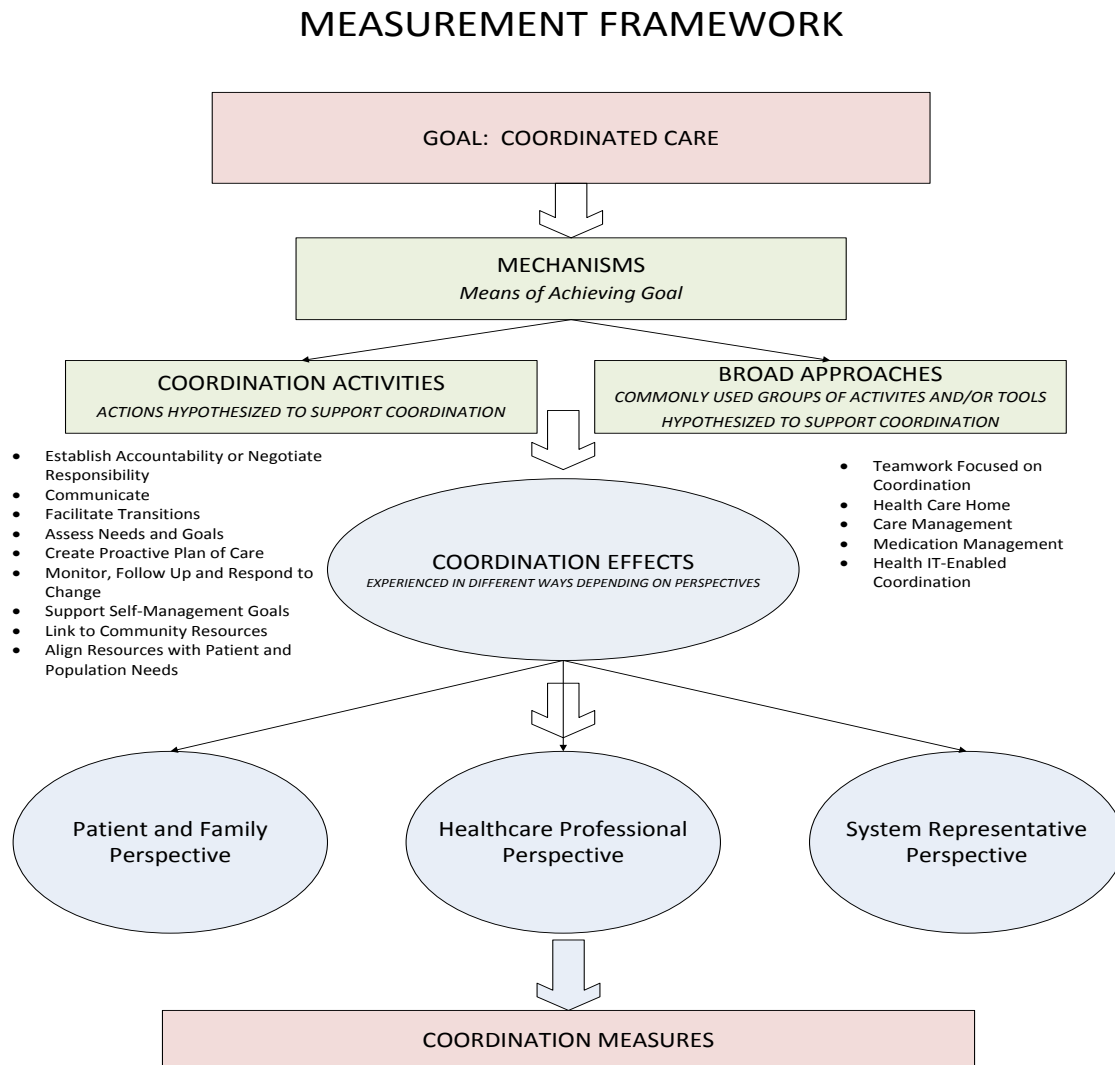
MEASUREMENT FRAMEWORK

GOAL: COORDINATED CARE

MECHANISMS
*Means of Achieving Goal*

COORDINATION ACTIVITIES
*ACTIONS HYPOTHESIZED TO SUPPORT COORDINATION*

BROAD APPROACHES
*COMMONLY USED GROUPS OF ACTIVITES AND/OR TOOLS HYPOTHESIZED TO SUPPORT COORDINATION*

- Establish Accountability or Negotiate Responsibility
- Communicate
- Facilitate Transitions
- Assess Needs and Goals
- Create Proactive Plan of Care
- Monitor, Follow Up and Respond to Change
- Support Self-Management Goals
- Link to Community Resources
- Align Resources with Patient and Population Needs

- Teamwork Focused on Coordination
- Health Care Home
- Care Management
- Medication Management
- Health IT-Enabled Coordination

COORDINATION EFFECTS
*EXPERIENCED IN DIFFERENT WAYS DEPENDING ON PERSPECTIVES*

Patient and Family Perspective

Healthcare Professional Perspective

System Representative Perspective

COORDINATION MEASURES